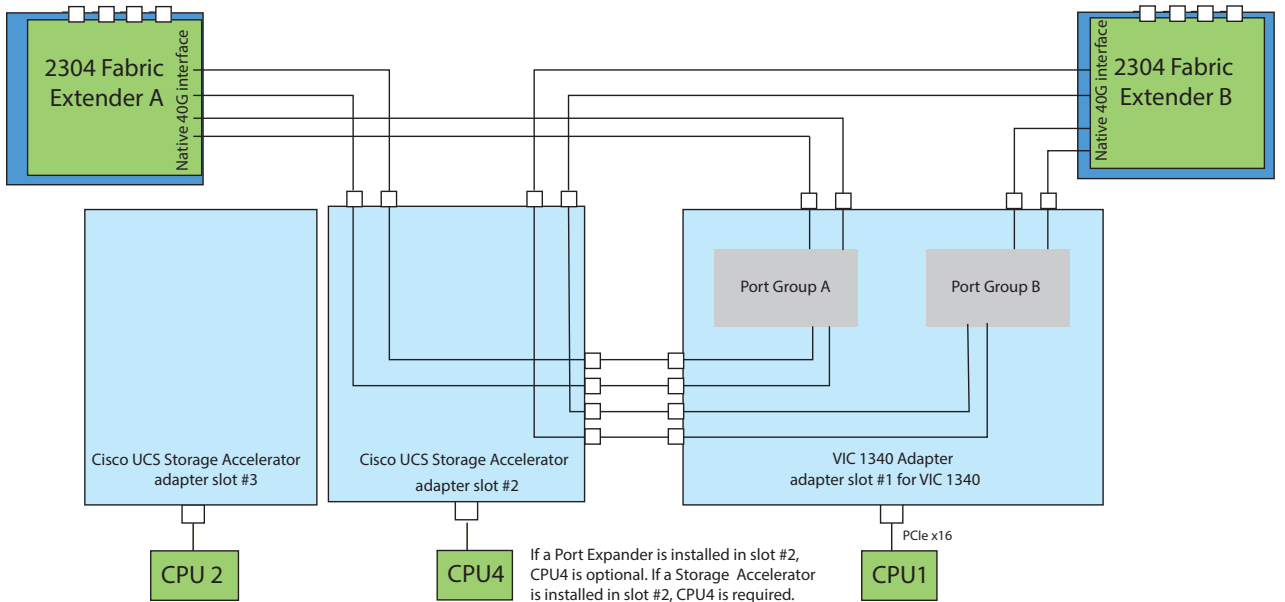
2304 Fabric Extender A

Native 40G interface

2304 Fabric Extender B

Native 40G interface

Port Group A

Port Group B

Cisco UCS Storage Accelerator adapter slot #3

Cisco UCS Storage Accelerator adapter slot #2

VIC 1340 Adapter adapter slot #1 for VIC 1340

PCIe x16

CPU 2

CPU4

If a Port Expander is installed in slot #2, CPU4 is optional. If a Storage Accelerator is installed in slot #2, CPU4 is required.

CPU1